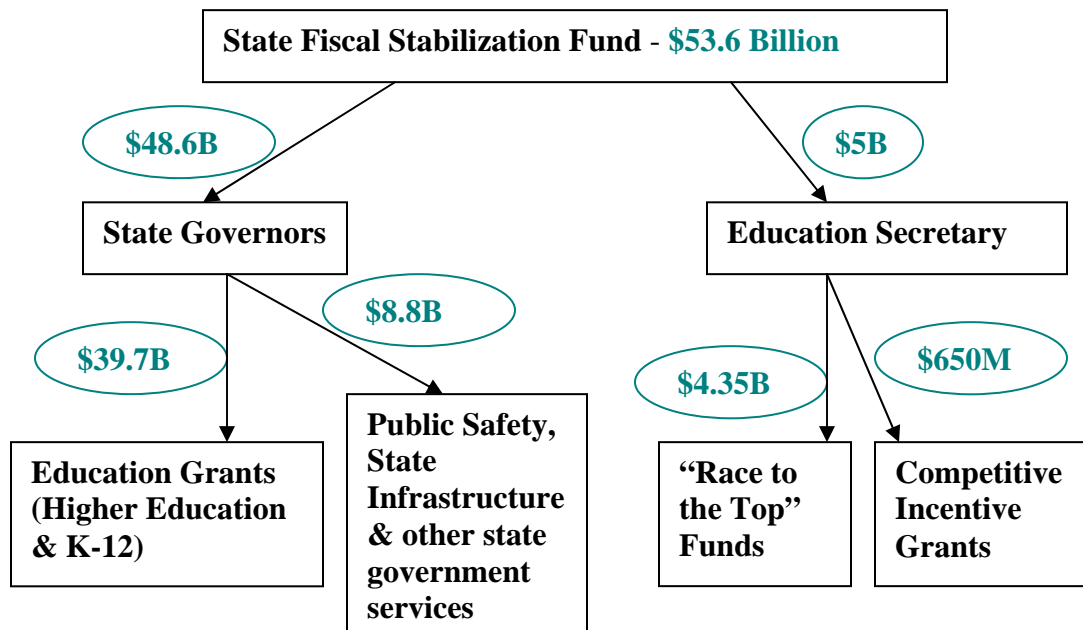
State Fiscal Stabilization Fund - \$53.6 Billion

\$48.6B

\$5B

State Governors

Education Secretary

\$8.8B

\$39.7B

\$4.35B

\$650M

Education Grants (Higher Education & K-12)

Public Safety, State Infrastructure & other state government services

"Race to the Top" Funds

Competitive Incentive Grants